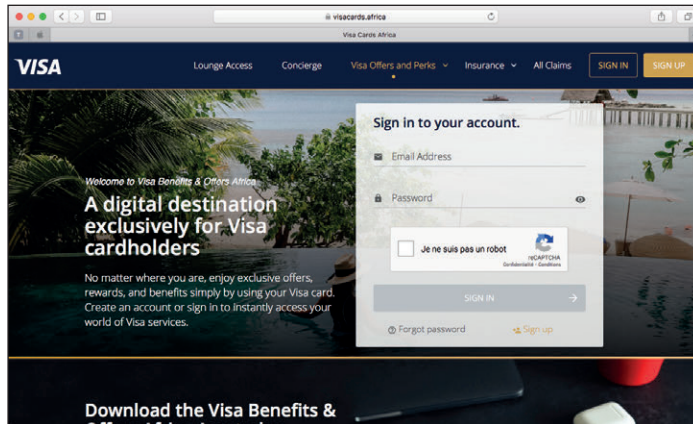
visacards.africa

Visa Cards Africa

VISA

Lounge Access

Concierge

Visa Offers and Perks

Insurance

All Claims

SIGN IN

SIGN UP

Welcome to Visa Benefits & Offers Africa

A digital destination exclusively for Visa cardholders

No matter where you are, enjoy exclusive offers, rewards, and benefits simply by using your Visa card. Create an account or sign in to instantly access your world of Visa services.

Sign in to your account.

Email Address

Password

Je ne suis pas un robot

reCAPTCHA
Confidentialité - Conditions

SIGN IN

Forgot password

Sign up

Download the Visa Benefits & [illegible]